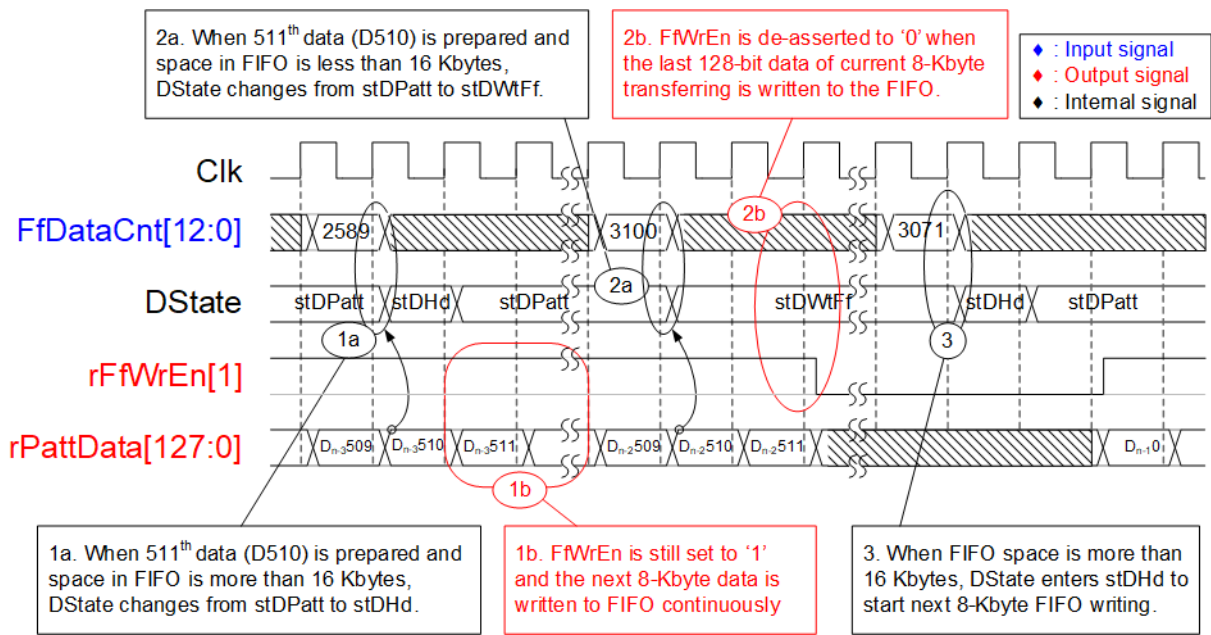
2a. When 511$^{th}$ data (D510) is prepared and space in FIFO is less than 16 Kbytes, DState changes from stDPatt to stDWtFf.

2b. FfWrEn is de-asserted to '0' when the last 128-bit data of current 8-Kbyte transferring is written to the FIFO.

♦ : Input signal
♦ : Output signal
♦ : Internal signal

Clk

FfDataCnt[12:0]

2589

3100

2b

3071

DState

stDPatt

stDHd

stDPatt

2a

stDWtFf

stDHd

stDPatt

1a

3

rFfWrEn[1]

rPattData[127:0]

$D_{n-3}509$

$D_{n-3}510$

$D_{n-3}511$

$D_{n-2}509$

$D_{n-2}510$

$D_{n-2}511$

$D_{n-1}0$

1b

1a. When 511$^{th}$ data (D510) is prepared and space in FIFO is more than 16 Kbytes, DState changes from stDPatt to stDHd.

1b. FfWrEn is still set to '1' and the next 8-Kbyte data is written to FIFO continuously

3. When FIFO space is more than 16 Kbytes, DState enters stDHd to start next 8-Kbyte FIFO writing.